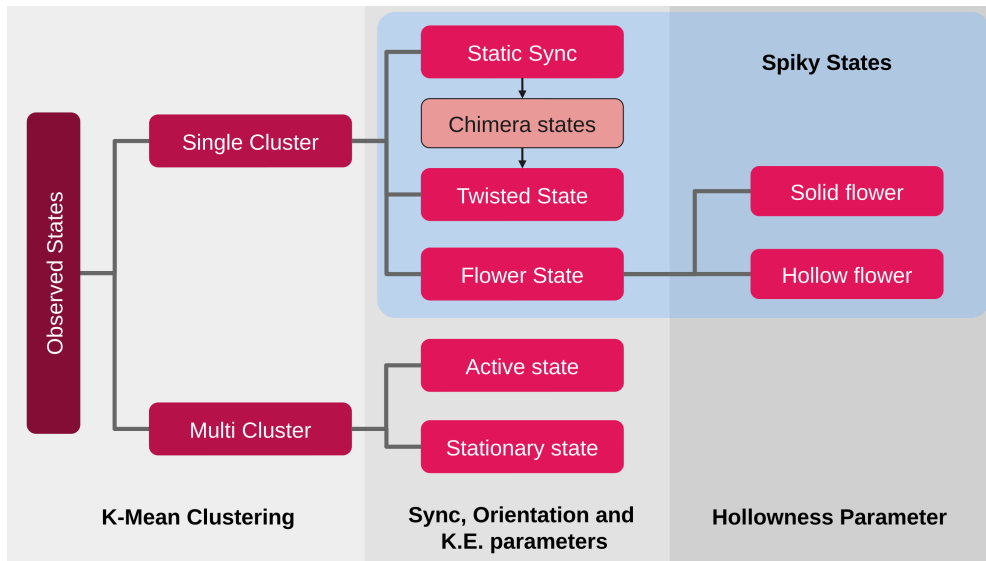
Observed States

Single Cluster

Multi Cluster

Static Sync

Chimera states

Twisted State

Flower State

Active state

Stationary state

Spiky States

Solid flower

Hollow flower

K-Mean Clustering

Sync, Orientation and K.E. parameters

Hollowness Parameter